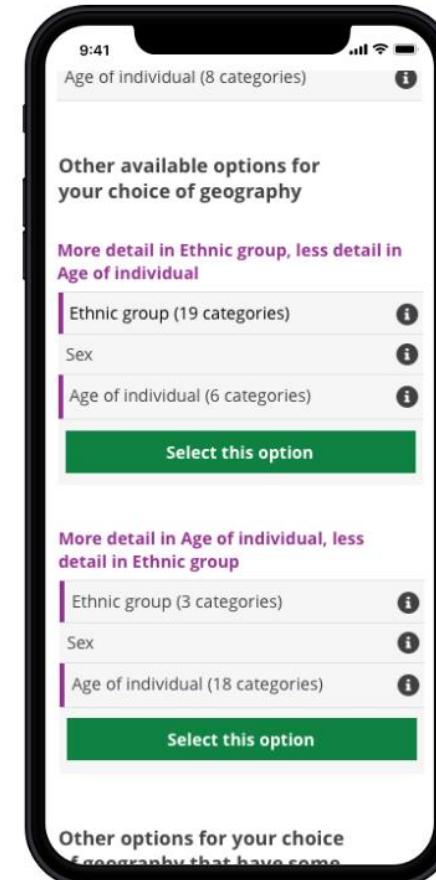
9:41

Age of individual (8 categories)

Other available options for your choice of geography

More detail in Ethnic group, less detail in Age of individual

Ethnic group (19 categories)

Sex

Age of individual (6 categories)

Select this option

More detail in Age of individual, less detail in Ethnic group

Ethnic group (3 categories)

Sex

Age of individual (18 categories)

Select this option

Other options for your choice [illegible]